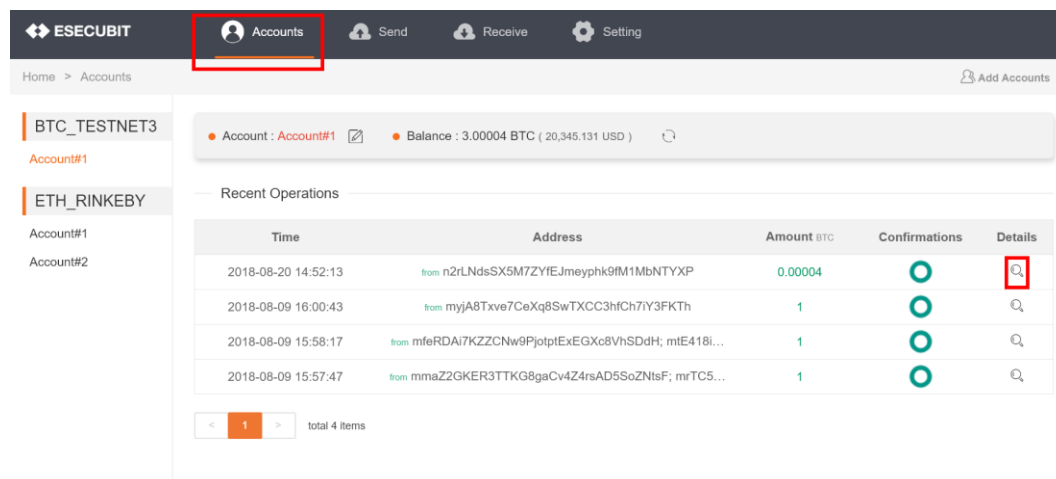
ESECUBIT

Accounts Send Receive Setting

Home > Accounts

Add Accounts

BTC_TESTNET3

Account#1

ETH_RINKEBY

Account#1

Account#2

Account : Account#1

Balance : 3.00004 BTC ( 20,345.131 USD )

Recent Operations

| Time | Address | Amount BTC | Confirmations | Details |
|---|---|---|---|---|
| 2018-08-20 14:52:13 | from n2rLNdsSX5M7ZYfEJmeyphk9fM1MbNTYXP | 0.00004 | | |
| 2018-08-09 16:00:43 | from myjA8Txve7CeXq8SwTXCC3hfCh7iY3FKTh | 1 | | |
| 2018-08-09 15:58:17 | from mfeRDAi7KZZCNw9PjotptExEGXc8VhSDdH; mtE418i... | 1 | | |
| 2018-08-09 15:57:47 | from mmaZ2GKER3TTKG8gaCv4Z4rsAD5SoZNtsF; mrTC5... | 1 | | |

< 1 > total 4 items